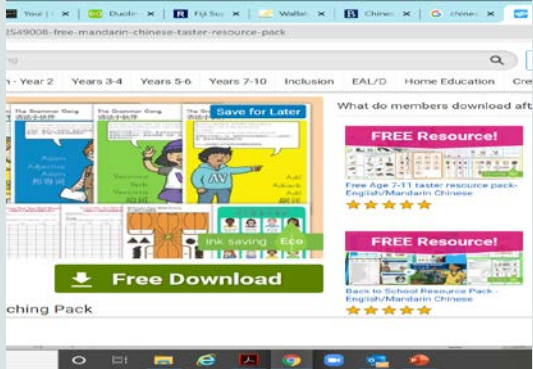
Your | × Duolin × Fiji Sug × Wallet × Chines × chines ×

2549006-free-mandarin-chinese-taster-resource-pack

- Year 2 Years 3-4 Years 5-6 Years 7-10 Inclusion EAL/D Home Education Cre

The Grammar Gang The Grammar Gang The Grammar Gang

Save for Later

Adjm Adjective Adam

Vernon Verb Veronica

Adi Adverb Adi

Ink saving Eco

Free Download

ching Pack

What do members download aft

FREE Resource!

Free Age 7-11 taster resource pack- English/Mandarin Chinese

FREE Resource!

Back to School Resource Pack - English/Mandarin Chinese